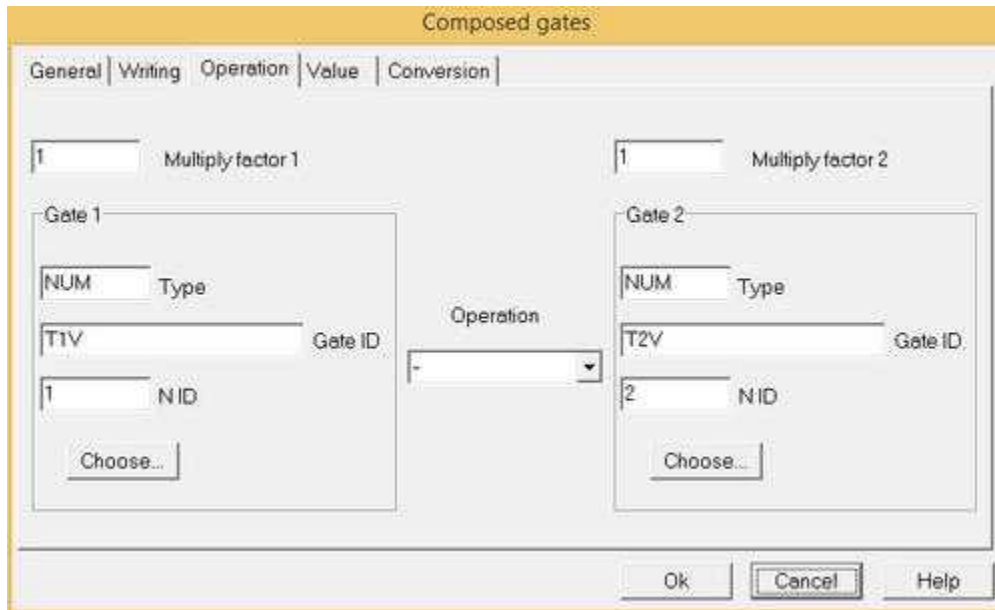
Composed gates

General | Writing | Operation | Value | Conversion

1 Multiply factor 1

1 Multiply factor 2

Gate 1

NUM Type

T1V Gate ID

1 N ID

Choose...

Operation

-

Gate 2

NUM Type

T2V Gate ID

2 N ID

Choose...

Ok Cancel Help